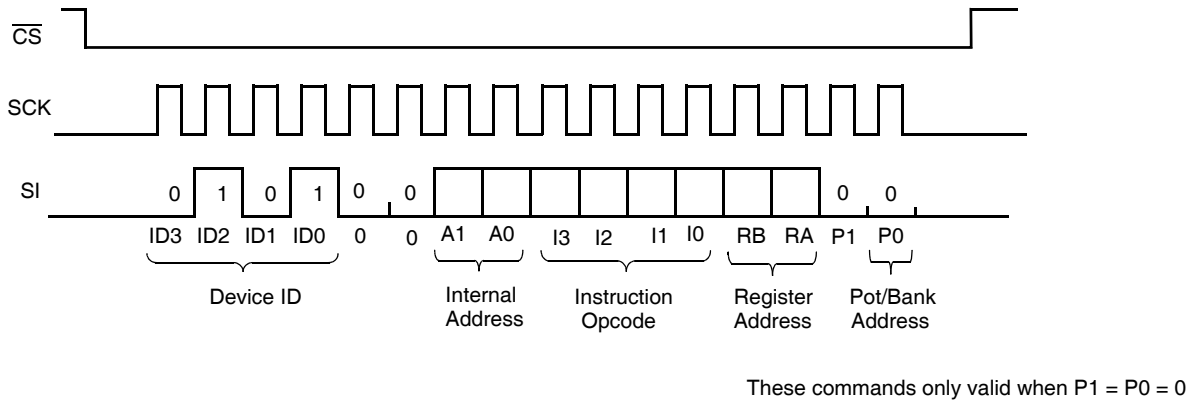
$\overline{CS}$

SCK

SI

0 1 0 1 0 0 0 0

ID3 ID2 ID1 ID0 0 0 A1 A0 I3 I2 I1 I0 RB RA P1 P0

Device ID

Internal Address

Instruction Opcode

Register Address

Pot/Bank Address

These commands only valid when P1 = P0 = 0